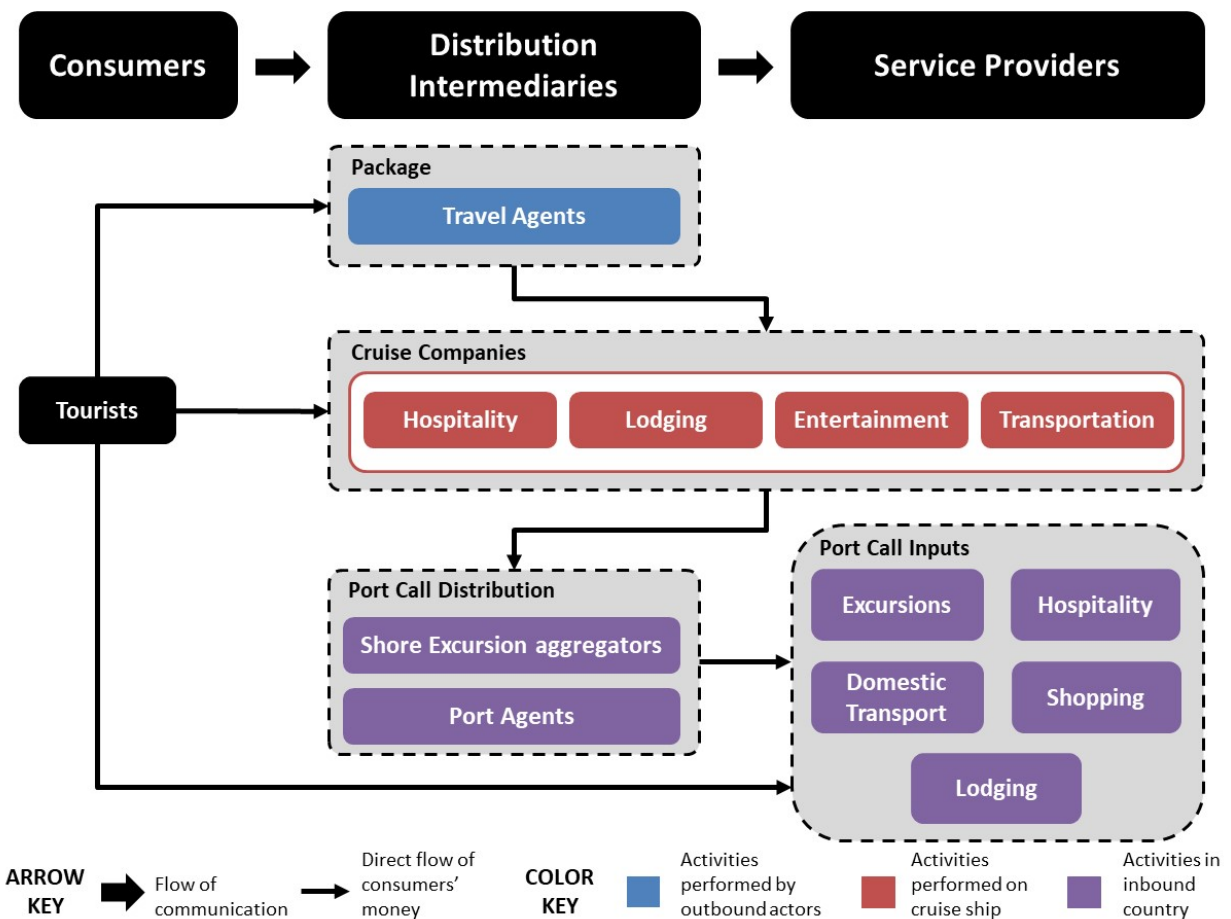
Consumers

Distribution Intermediaries

Service Providers

Package

Travel Agents

Tourists

Cruise Companies

Hospitality

Lodging

Entertainment

Transportation

Port Call Inputs

Port Call Distribution

Shore Excursion aggregators

Port Agents

Excursions

Hospitality

Domestic Transport

Shopping

Lodging

ARROW KEY

Flow of communication

Direct flow of consumers' money

COLOR KEY

Activities performed by outbound actors

Activities performed on cruise ship

Activities in inbound country